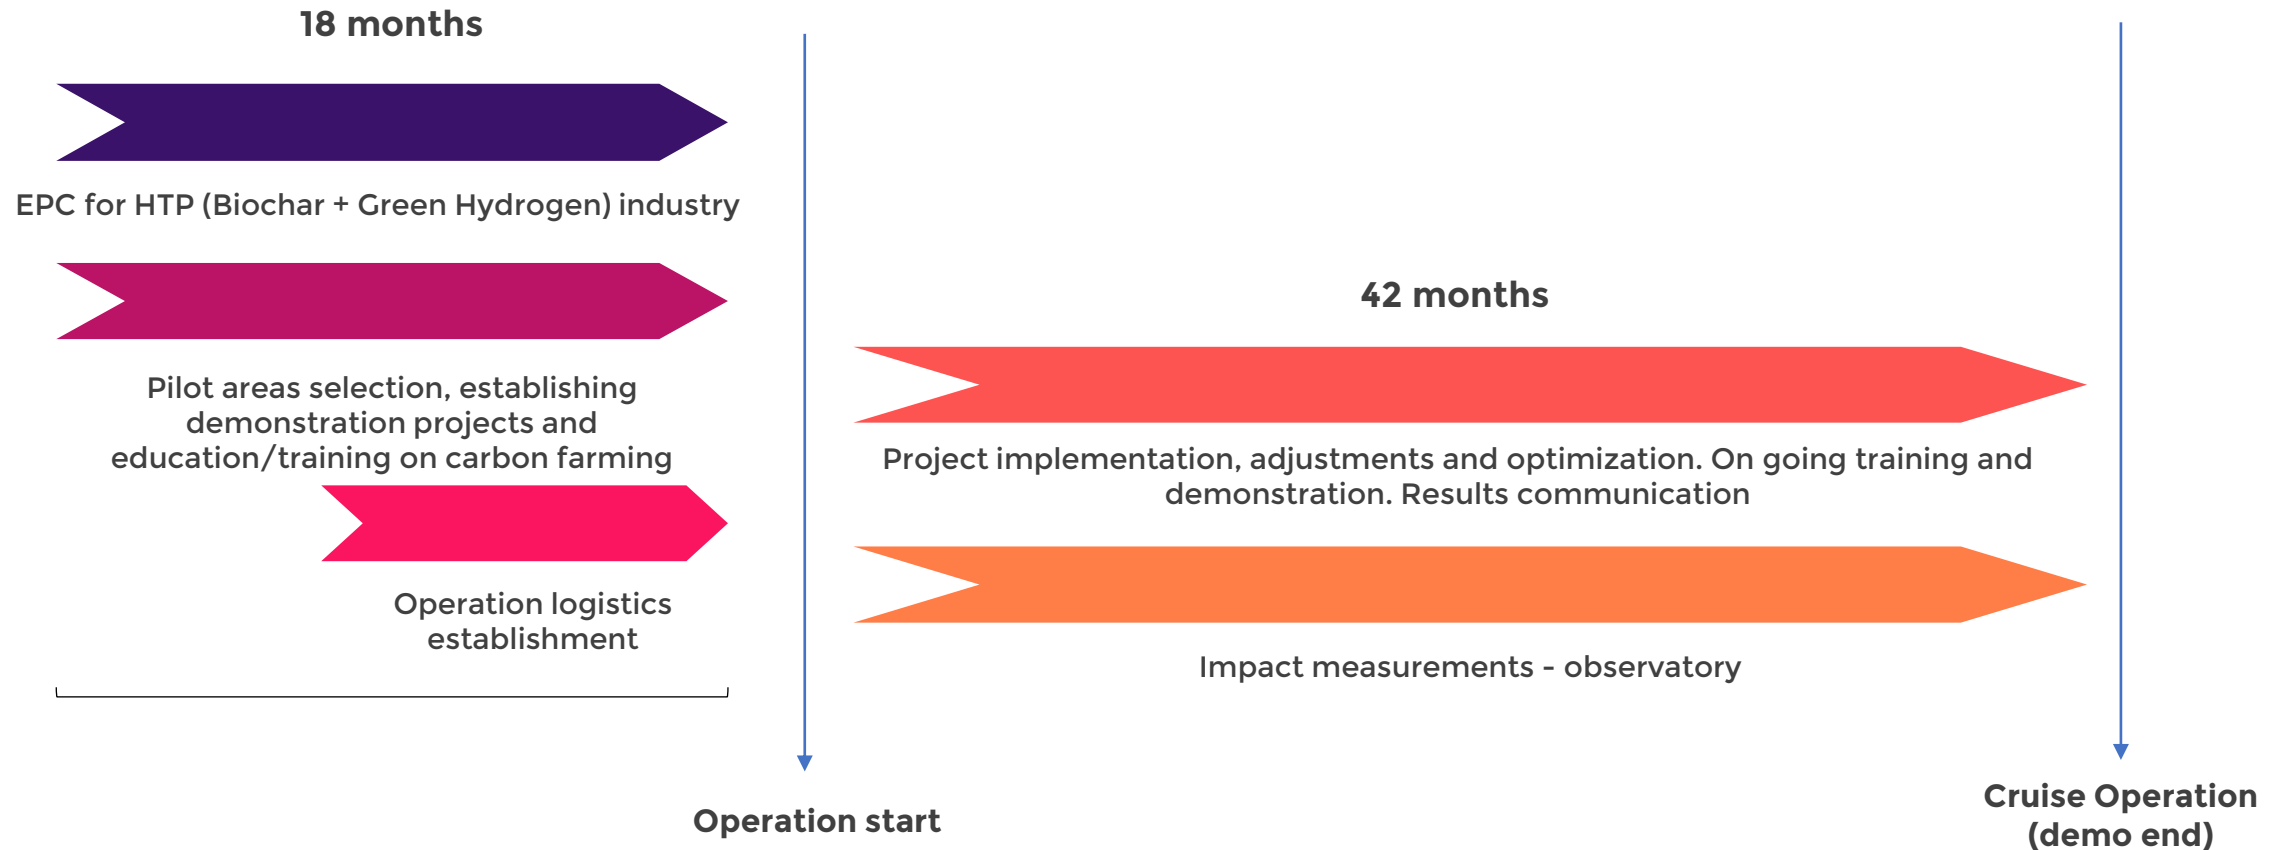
18 months

EPC for HTP (Biochar + Green Hydrogen) industry

Pilot areas selection, establishing demonstration projects and education/training on carbon farming

Operation logistics establishment

42 months

Project implementation, adjustments and optimization. On going training and demonstration. Results communication

Impact measurements - observatory

Operation start

Cruise Operation (demo end)